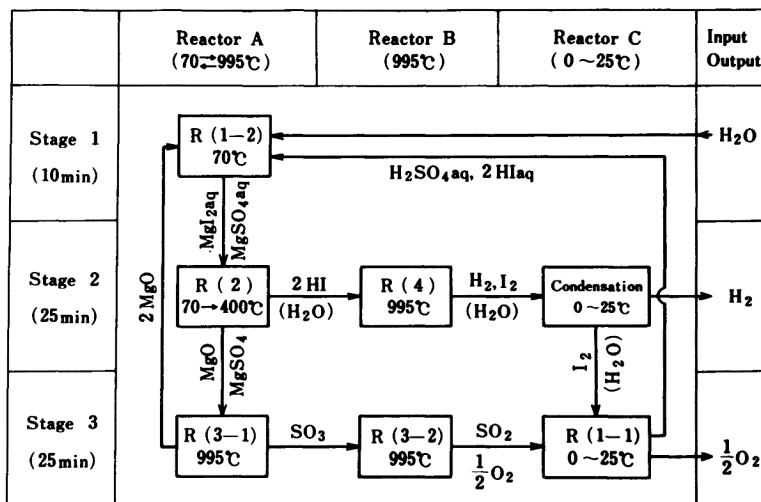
| | Reactor A (70⇄995℃) | Reactor B (995℃) | Reactor C (0～25℃) | Input Output |
|---|---|---|---|---|
| Stage 1 (10min) | | | | $H_2O$ |
| Stage 2 (25min) | | | | $H_2$ |
| Stage 3 (25min) | | | | $\frac{1}{2}O_2$ |

R (1–2) 70℃

$H_2SO_4aq$, 2 HIaq

$MgI_2aq$

$MgSO_4aq$

2 MgO

R (2) 70→400℃

2 HI ($H_2O$)

R (4) 995℃

$H_2$,$I_2$ ($H_2O$)

Condensation 0～25℃

MgO

$MgSO_4$

$I_2$

($H_2O$)

R (3–1) 995℃

$SO_3$

R (3–2) 995℃

$SO_2$

$\frac{1}{2}O_2$

R (1–1) 0～25℃